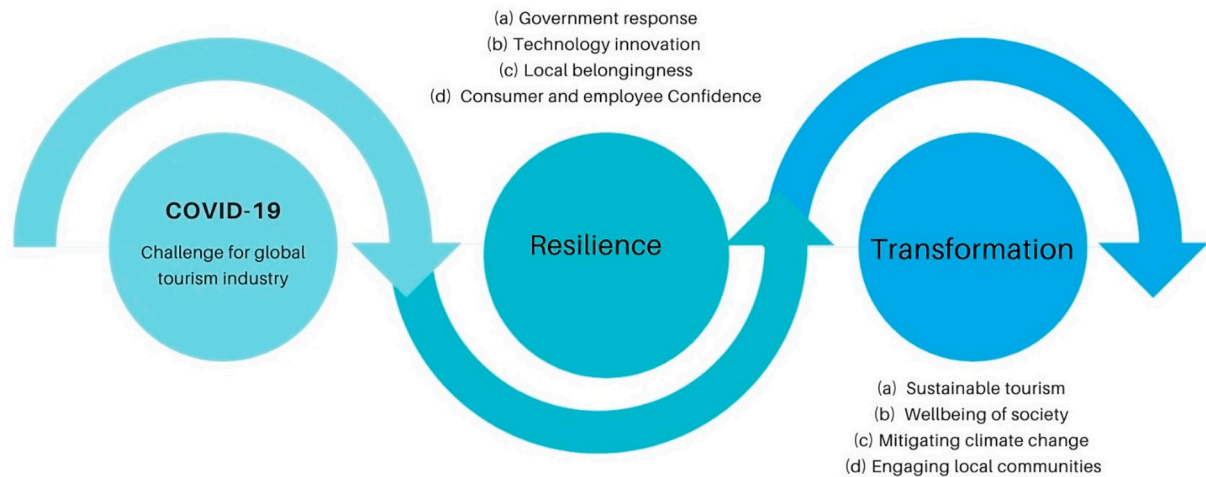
(a) Government response
(b) Technology innovation
(c) Local belongingness
(d) Consumer and employee Confidence

COVID-19
Challenge for global tourism industry

Resilience

Transformation

(a) Sustainable tourism
(b) Wellbeing of society
(c) Mitigating climate change
(d) Engaging local communities